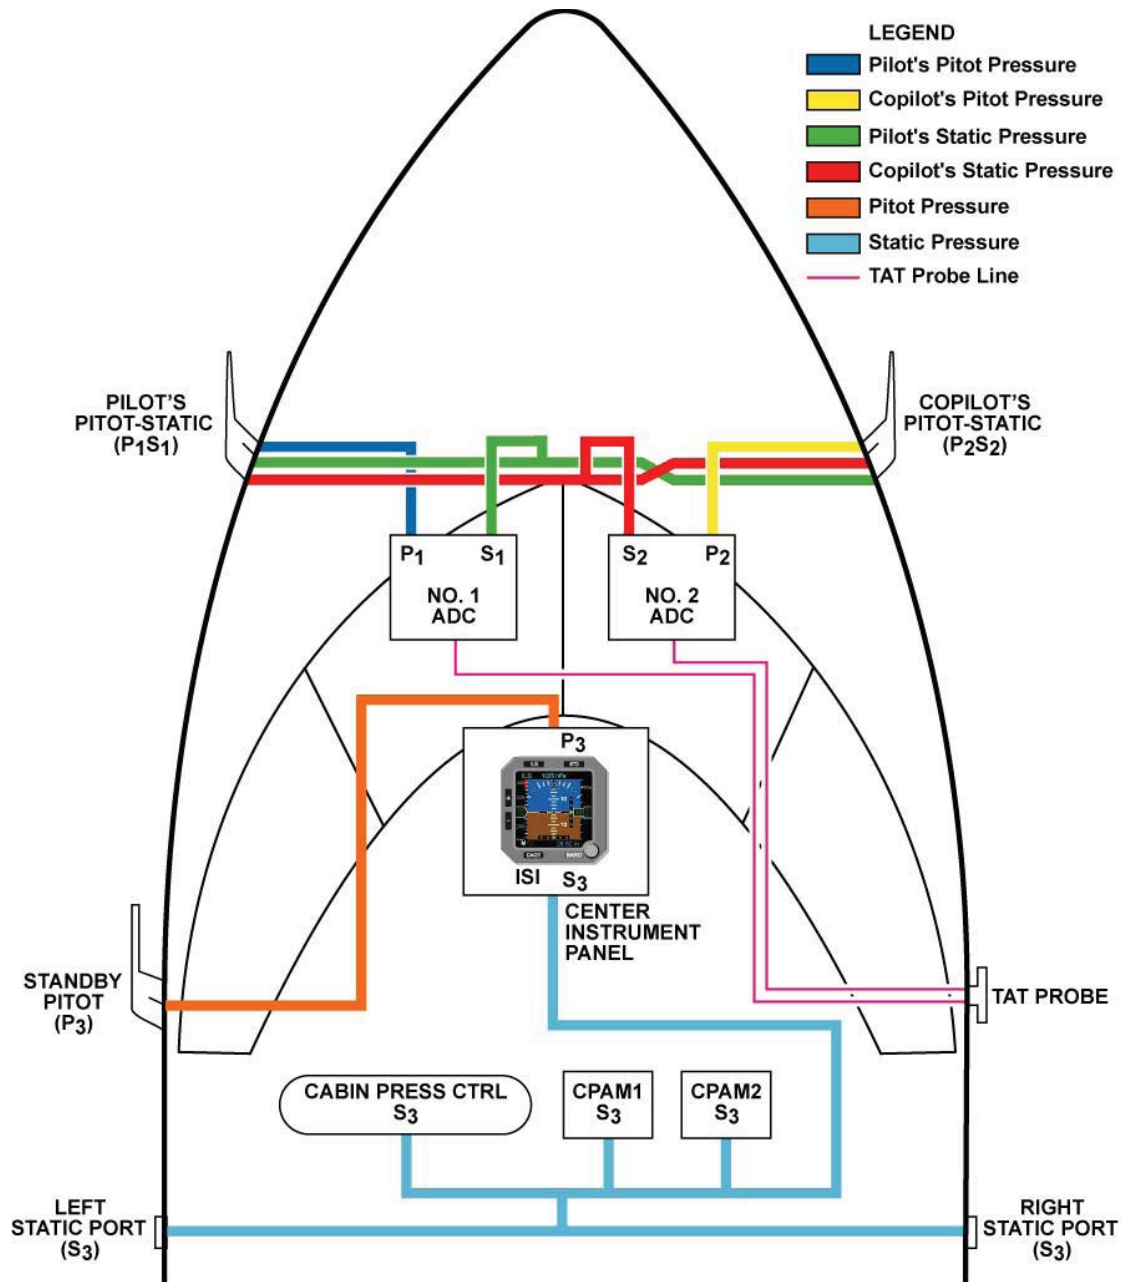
LEGEND
Pilot's Pitot Pressure
Copilot's Pitot Pressure
Pilot's Static Pressure
Copilot's Static Pressure
Pitot Pressure
Static Pressure
TAT Probe Line

PILOT'S PITOT-STATIC ($P_1S_1$)

COPILOT'S PITOT-STATIC ($P_2S_2$)

$P_1$ $S_1$
NO. 1 ADC

$S_2$ $P_2$
NO. 2 ADC

$P_3$

ISI $S_3$

CENTER INSTRUMENT PANEL

STANDBY PITOT ($P_3$)

TAT PROBE

CABIN PRESS CTRL $S_3$

CPAM1 $S_3$

CPAM2 $S_3$

LEFT STATIC PORT ($S_3$)

RIGHT STATIC PORT ($S_3$)